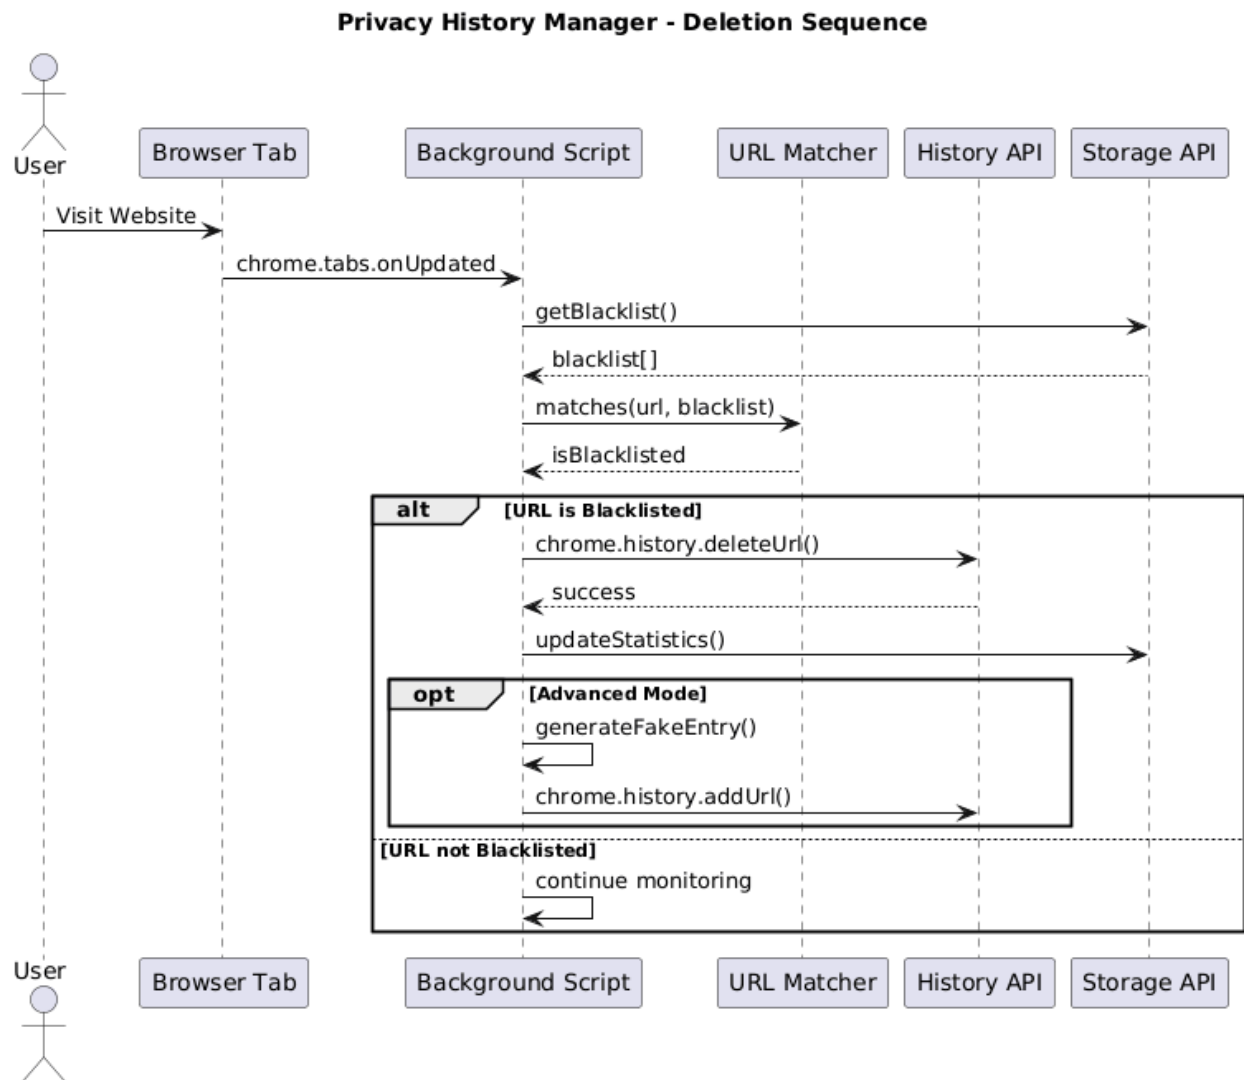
Privacy History Manager - Deletion Sequence

User

Browser Tab

Background Script

URL Matcher

History API

Storage API

Visit Website

chrome.tabs.onUpdated

getBlacklist()

blacklist[]

matches(url, blacklist)

isBlacklisted

alt [URL is Blacklisted]

chrome.history.deleteUrl()

success

updateStatistics()

opt [Advanced Mode]

generateFakeEntry()

chrome.history.addUrl()

[URL not Blacklisted]

continue monitoring

User

Browser Tab

Background Script

URL Matcher

History API

Storage API